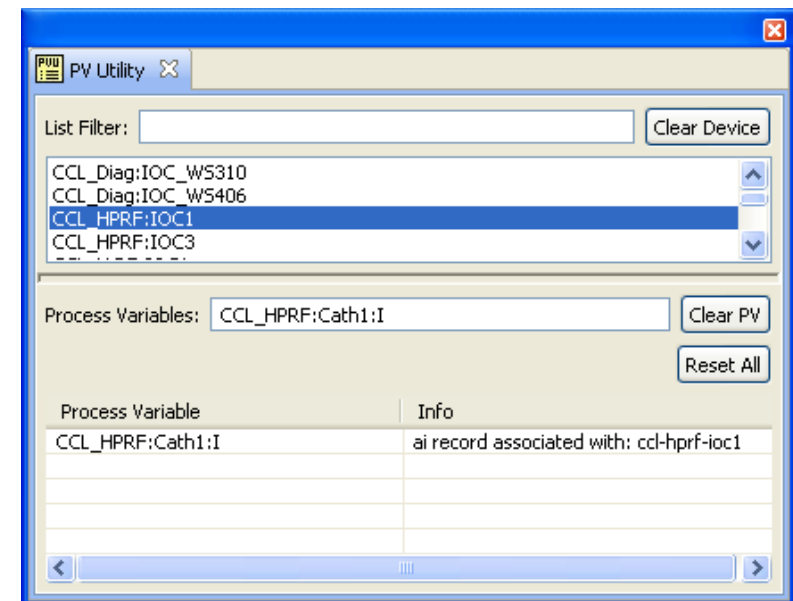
PV Utility

List Filter:

Clear Device

CCL_Diag:IOC_WS310
CCL_Diag:IOC_WS406
CCL_HPRF:IOC1
CCL_HPRF:IOC3

Process Variables: CCL_HPRF:Cath1:I

Clear PV

Reset All

| Process Variable | Info |
|---|---|
| CCL_HPRF:Cath1:I | ai record associated with: ccl-hprf-ioc1 |